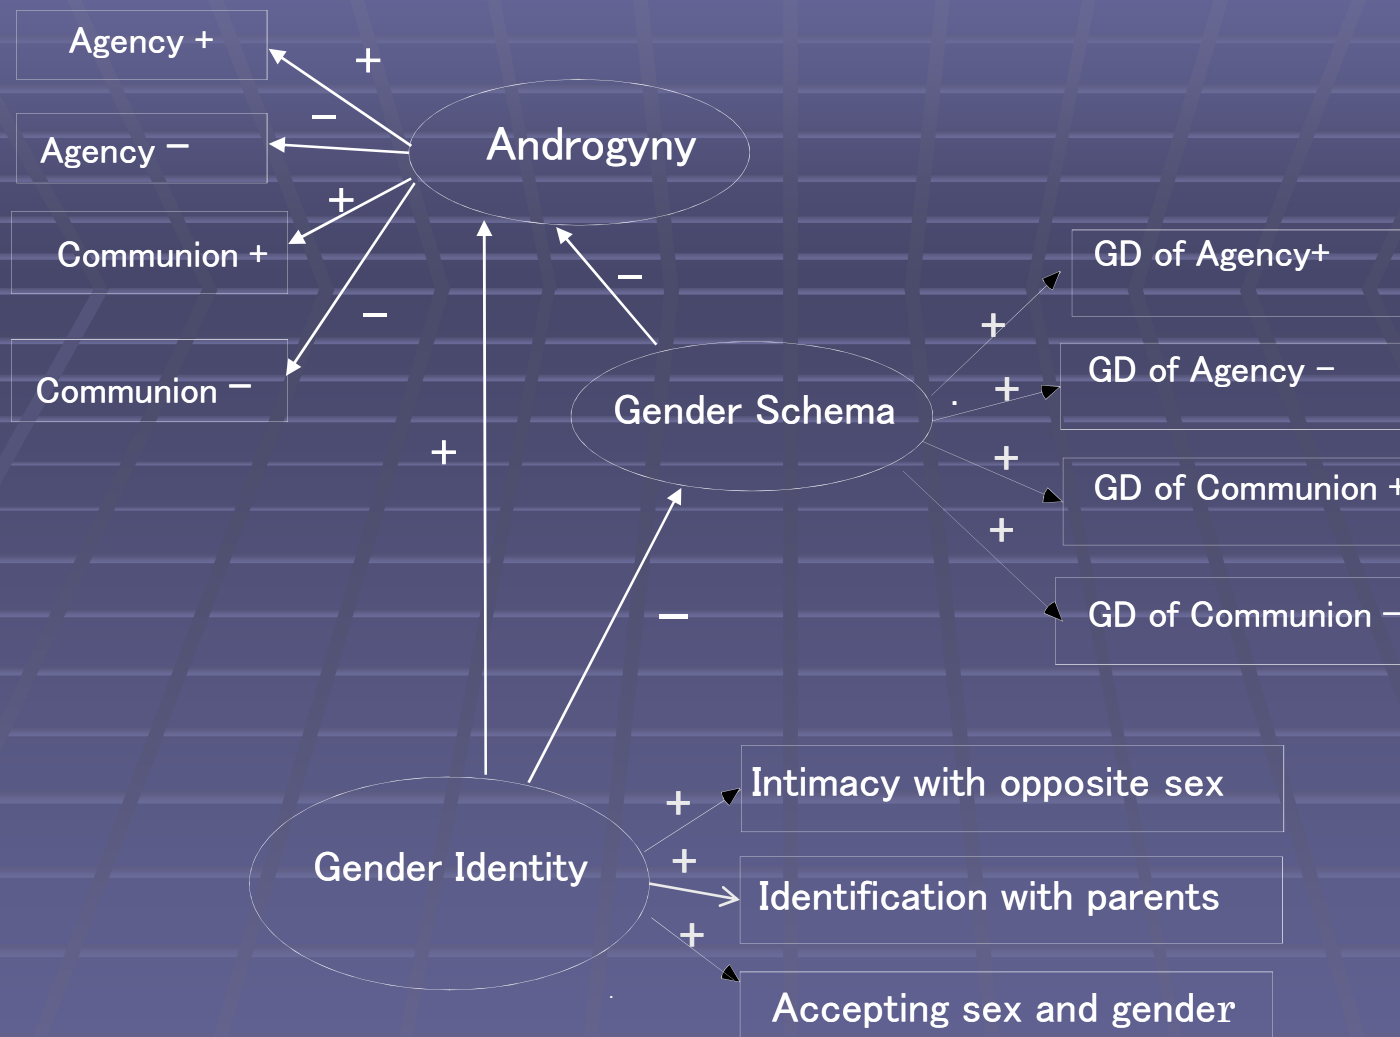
Agency +

Agency −

Communion +

Communion −

Androgyny

+

−

+

−

−

+

Gender Schema

GD of Agency+

GD of Agency −

GD of Communion +

GD of Communion −

+

+

+

+

−

Gender Identity

Intimacy with opposite sex

Identification with parents

Accepting sex and gender

+

+

+